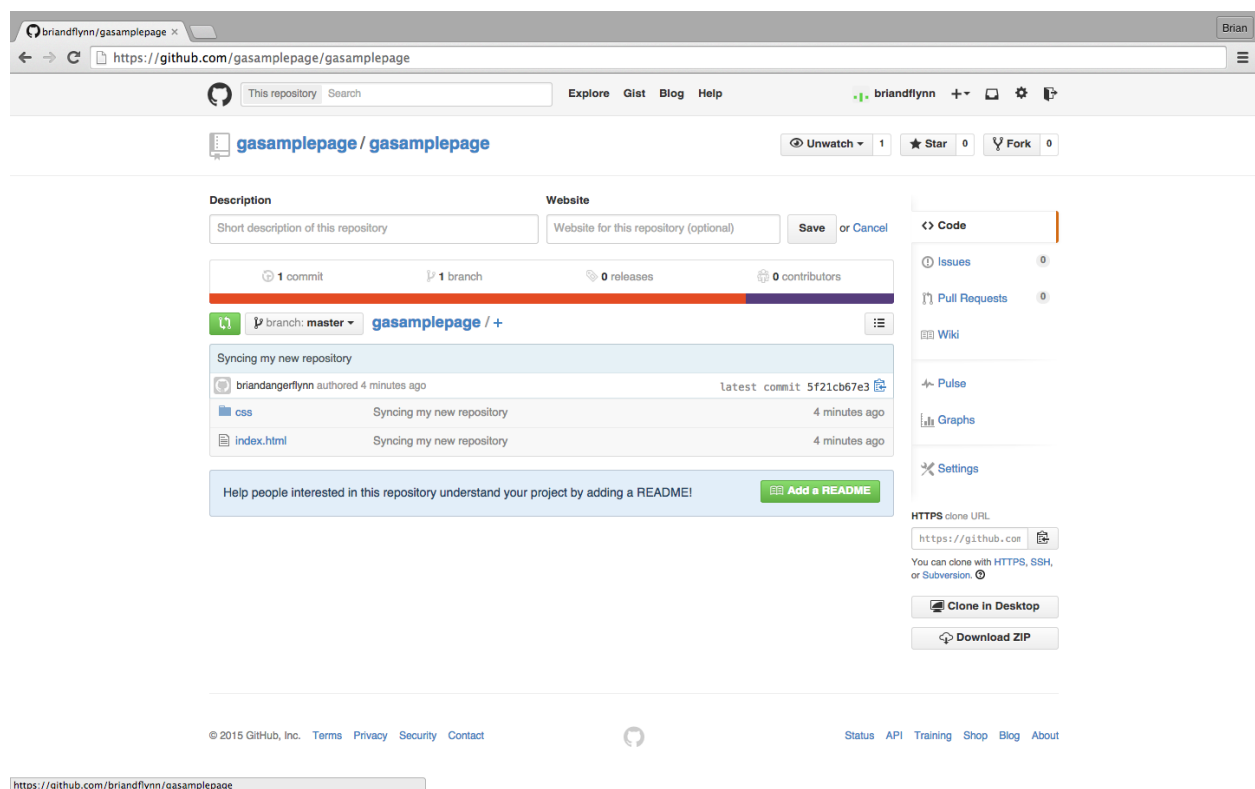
briandflynn/gasamplepage ×

Brian

https://github.com/gasamplepage/gasamplepage

This repository Search

Explore Gist Blog Help

briandflynn +

gasamplepage / gasamplepage

Unwatch 1 Star 0 Fork 0

Description

Short description of this repository

Website

Website for this repository (optional)

Save or Cancel

1 commit 1 branch 0 releases 0 contributors

branch: master gasamplepage / +

Syncing my new repository

briandangerflynn authored 4 minutes ago latest commit 5f21cb67e3

| | | |
|---|---|---|
| css | Syncing my new repository | 4 minutes ago |
| index.html | Syncing my new repository | 4 minutes ago |

Help people interested in this repository understand your project by adding a README!

Add a README

Code

Issues 0

Pull Requests 0

Wiki

Pulse

Graphs

Settings

HTTPS clone URL

https://github.com

You can clone with HTTPS, SSH, or Subversion.

Clone in Desktop

Download ZIP

© 2015 GitHub, Inc. Terms Privacy Security Contact

Status API Training Shop Blog About

https://github.com/briandflynn/gasamplepage